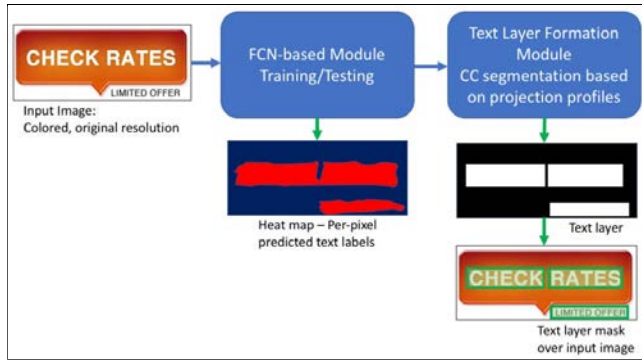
CHECK RATES
LIMITED OFFER

Input Image:
Colored, original resolution

FCN-based Module
Training/Testing

Heat map – Per-pixel predicted text labels

Text Layer Formation Module
CC segmentation based on projection profiles

Text layer

CHECK RATES
LIMITED OFFER

Text layer mask over input image